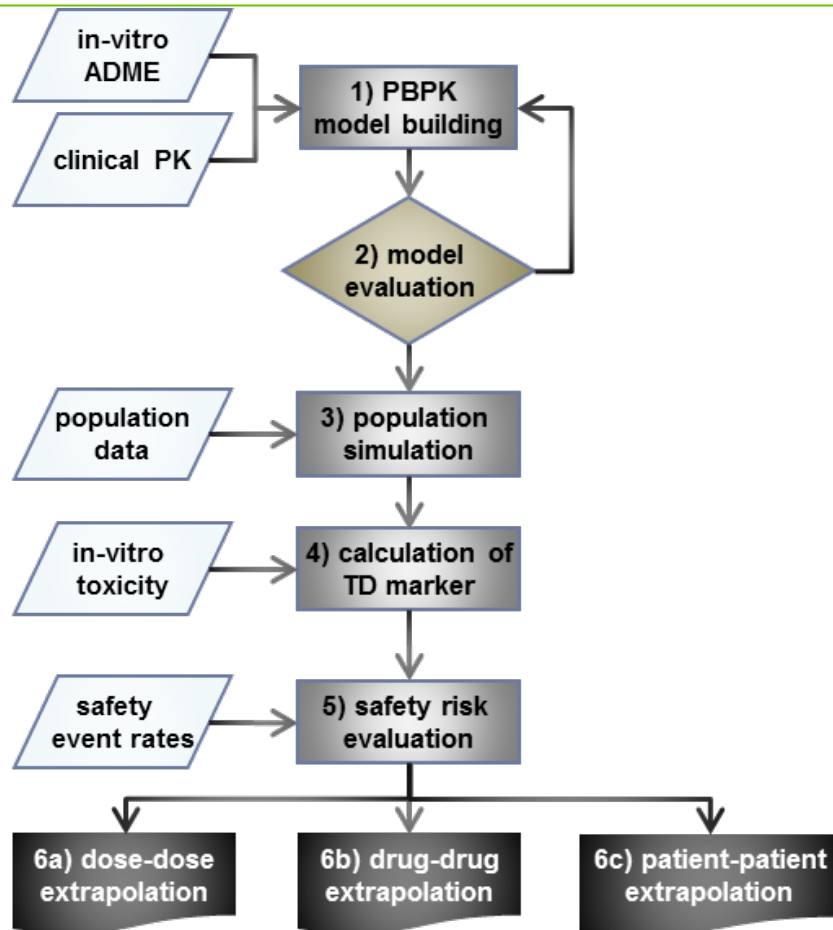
in-vitro ADME

clinical PK

1) PBPK model building

2) model evaluation

population data

3) population simulation

in-vitro toxicity

4) calculation of TD marker

safety event rates

5) safety risk evaluation

6a) dose-dose extrapolation

6b) drug-drug extrapolation

6c) patient-patient extrapolation